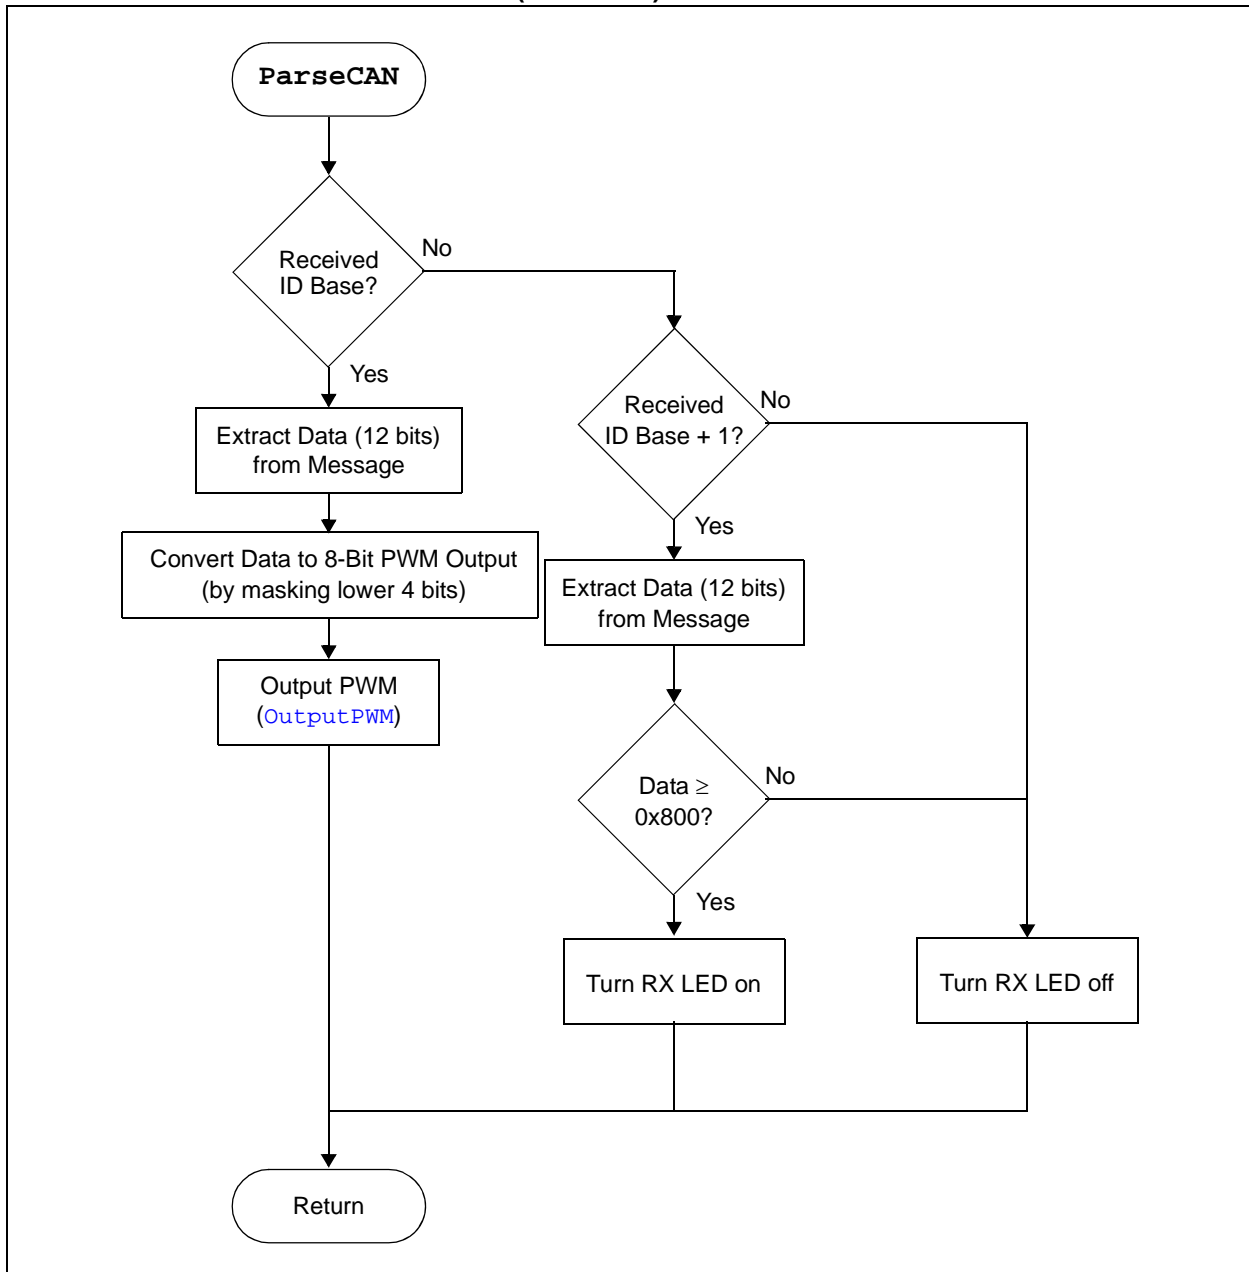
ParseCAN

Received ID Base?

No

Yes

Extract Data (12 bits) from Message

Convert Data to 8-Bit PWM Output (by masking lower 4 bits)

Output PWM (OutputPWM)

Received ID Base + 1?

No

Yes

Extract Data (12 bits) from Message

Data $\geq$ 0x800?

No

Yes

Turn RX LED on

Turn RX LED off

Return